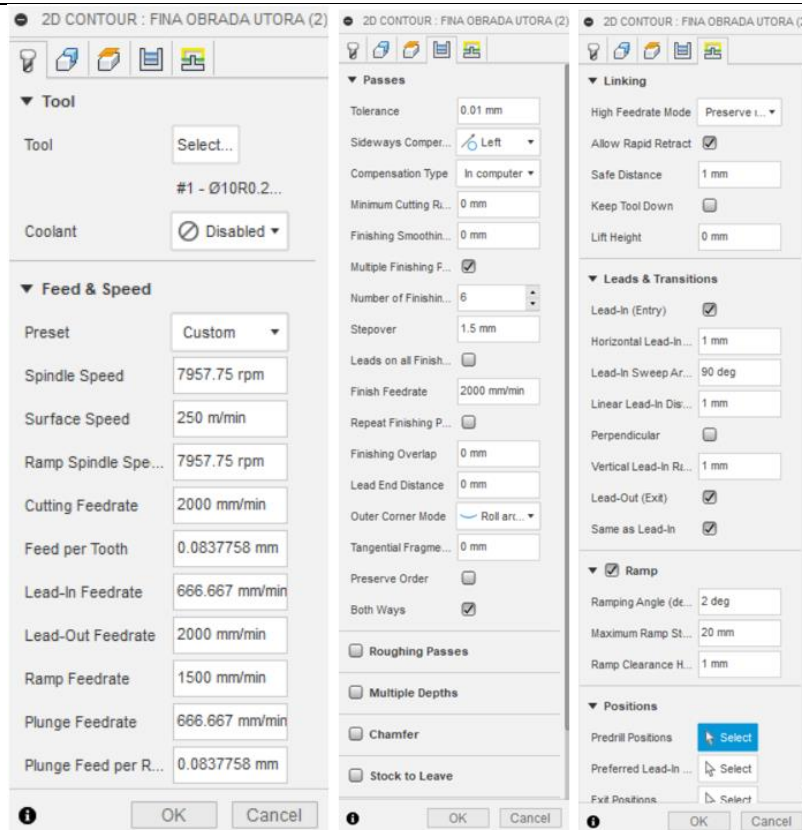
2D CONTOUR : FINA OBRADA UTORA (2)

▼ Tool

Tool | Select...
#1 - Ø10R0.2...
Coolant | Disabled

▼ Feed & Speed

Preset | Custom
Spindle Speed | 7957.75 rpm
Surface Speed | 250 m/min
Ramp Spindle Spe... | 7957.75 rpm
Cutting Feedrate | 2000 mm/min
Feed per Tooth | 0.0837758 mm
Lead-In Feedrate | 666.667 mm/min
Lead-Out Feedrate | 2000 mm/min
Ramp Feedrate | 1500 mm/min
Plunge Feedrate | 666.667 mm/min
Plunge Feed per R... | 0.0837758 mm

OK | Cancel

2D CONTOUR : FINA OBRADA UTORA (2)

▼ Passes

Tolerance | 0.01 mm
Sideways Compen... | Left
Compensation Type | In computer
Minimum Cutting R... | 0 mm
Finishing Smoothin... | 0 mm
Multiple Finishing F...
Number of Finishin... | 6
Stepover | 1.5 mm
Leads on all Finish...
Finish Feedrate | 2000 mm/min
Repeat Finishing P...
Finishing Overlap | 0 mm
Lead End Distance | 0 mm
Outer Corner Mode | Roll arc...
Tangential Fragme... | 0 mm
Preserve Order
Both Ways

Roughing Passes
Multiple Depths
Chamfer
Stock to Leave

OK | Cancel

2D CONTOUR : FINA OBRADA UTORA (2)

▼ Linking

High Feedrate Mode | Preserve r...
Allow Rapid Retract
Safe Distance | 1 mm
Keep Tool Down
Lift Height | 0 mm

▼ Leads & Transitions

Lead-In (Entry)
Horizontal Lead-In ... | 1 mm
Lead-In Sweep Ar... | 90 deg
Linear Lead-In Dis... | 1 mm
Perpendicular
Vertical Lead-In R... | 1 mm
Lead-Out (Exit)
Same as Lead-In

▼ Ramp

Ramping Angle (de... | 2 deg
Maximum Ramp St... | 20 mm
Ramp Clearance H... | 1 mm

▼ Positions

Predrill Positions | Select
Preferred Lead-In ... | Select
Exit Positions | Select

OK | Cancel